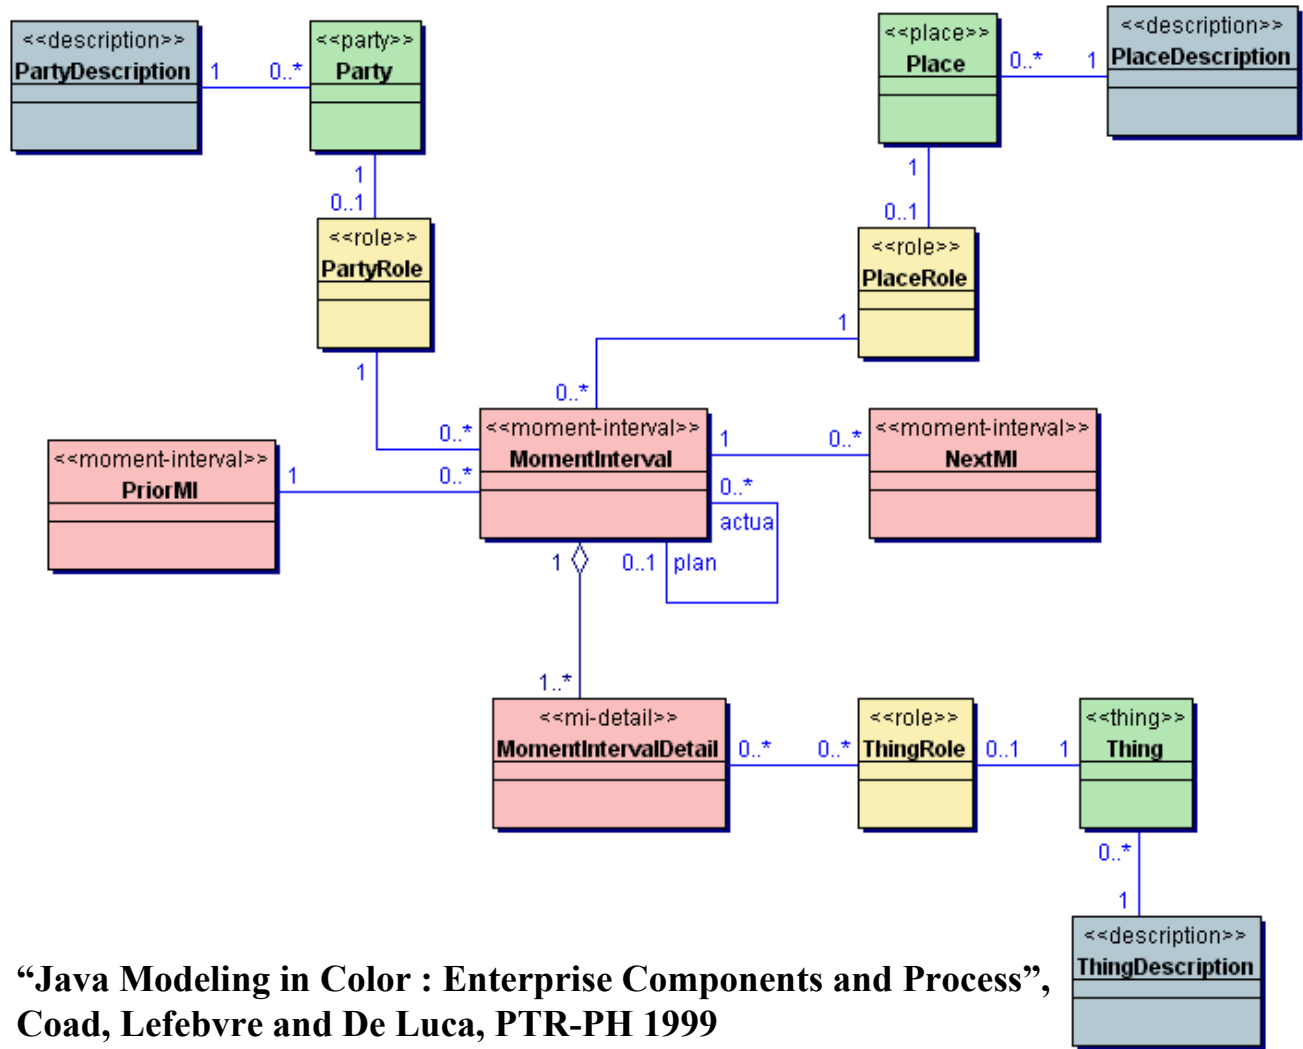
<<description>>
PartyDescription

1

0..*

<<party>>
Party

1

0..1

<<role>>
PartyRole

1

<<place>>
Place

0..*

1

<<description>>
PlaceDescription

1

0..1

<<role>>
PlaceRole

1

0..*

0..*

<<moment-interval>>
MomentInterval

1

0..*

<<moment-interval>>
NextMI

<<moment-interval>>
PriorMI

1

0..*

0..*

actua

1

0..1

plan

1..*

<<mi-detail>>
MomentIntervalDetail

0..*

0..*

<<role>>
ThingRole

0..1

1

<<thing>>
Thing

0..*

1

<<description>>
ThingDescription

“Java Modeling in Color : Enterprise Components and Process”, Coad, Lefebvre and De Luca, PTR-PH 1999